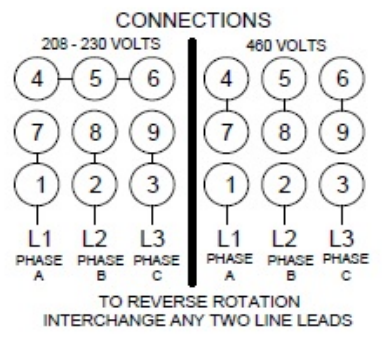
CONNECTIONS

208 - 230 VOLTS

4 5 6

7 8 9

1 2 3

L1 PHASE A

L2 PHASE B

L3 PHASE C

460 VOLTS

4 5 6

7 8 9

1 2 3

L1 PHASE A

L2 PHASE B

L3 PHASE C

TO REVERSE ROTATION INTERCHANGE ANY TWO LINE LEADS